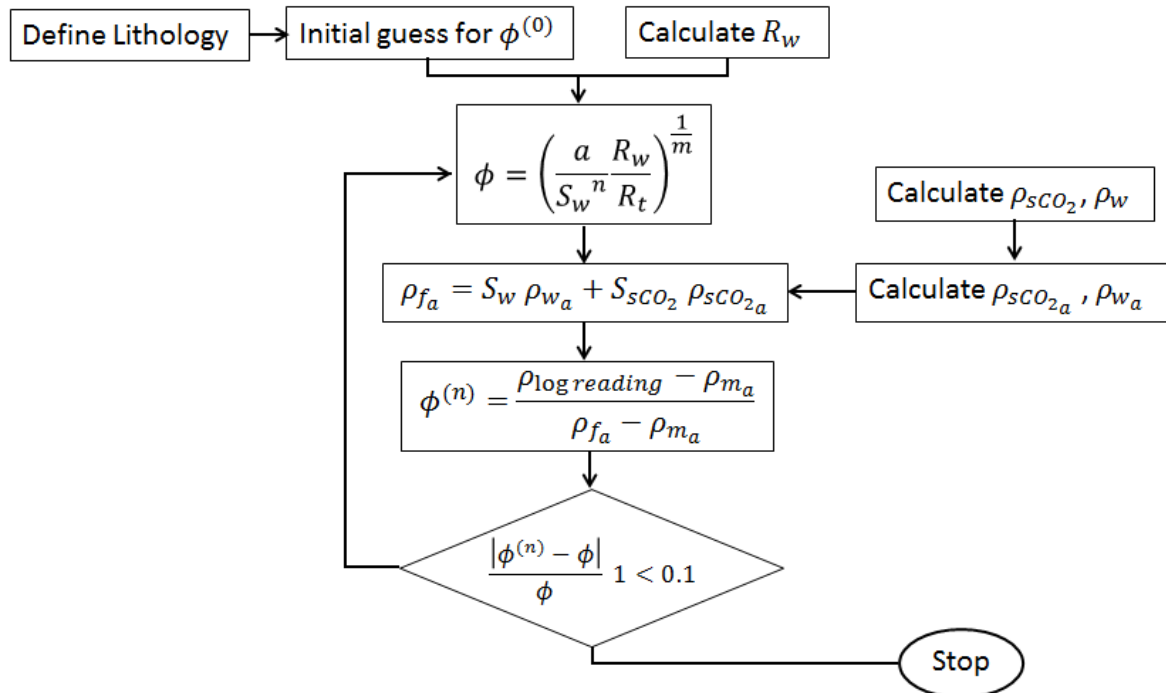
Define Lithology

Initial guess for $\phi^{(0)}$

Calculate $R_w$

$\phi = \left(\frac{a}{S_w{}^n}\frac{R_w}{R_t}\right)^{\frac{1}{m}}$

Calculate $\rho_{sCO_2}$, $\rho_w$

$\rho_{f_a} = S_w \, \rho_{w_a} + S_{sCO_2} \, \rho_{sCO_{2_a}}$

Calculate $\rho_{sCO_{2_a}}$ , $\rho_{w_a}$

$\phi^{(n)} = \frac{\rho_{\log reading} - \rho_{m_a}}{\rho_{f_a} - \rho_{m_a}}$

$\frac{|\phi^{(n)} - \phi|}{\phi} 1 < 0.1$

Stop